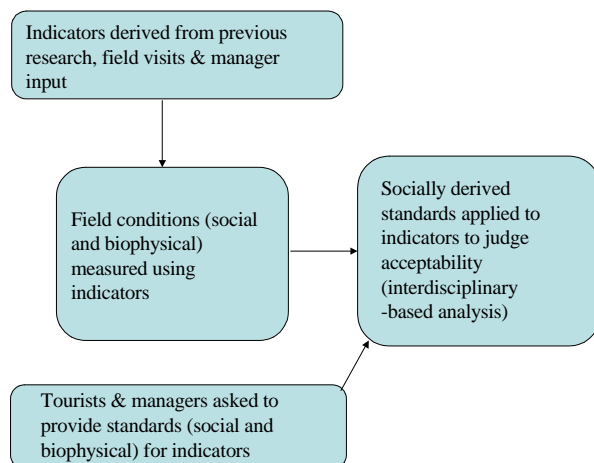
Indicators derived from previous research, field visits & manager input

Field conditions (social and biophysical) measured using indicators

Socially derived standards applied to indicators to judge acceptability (interdisciplinary -based analysis)

Tourists & managers asked to provide standards (social and biophysical) for indicators